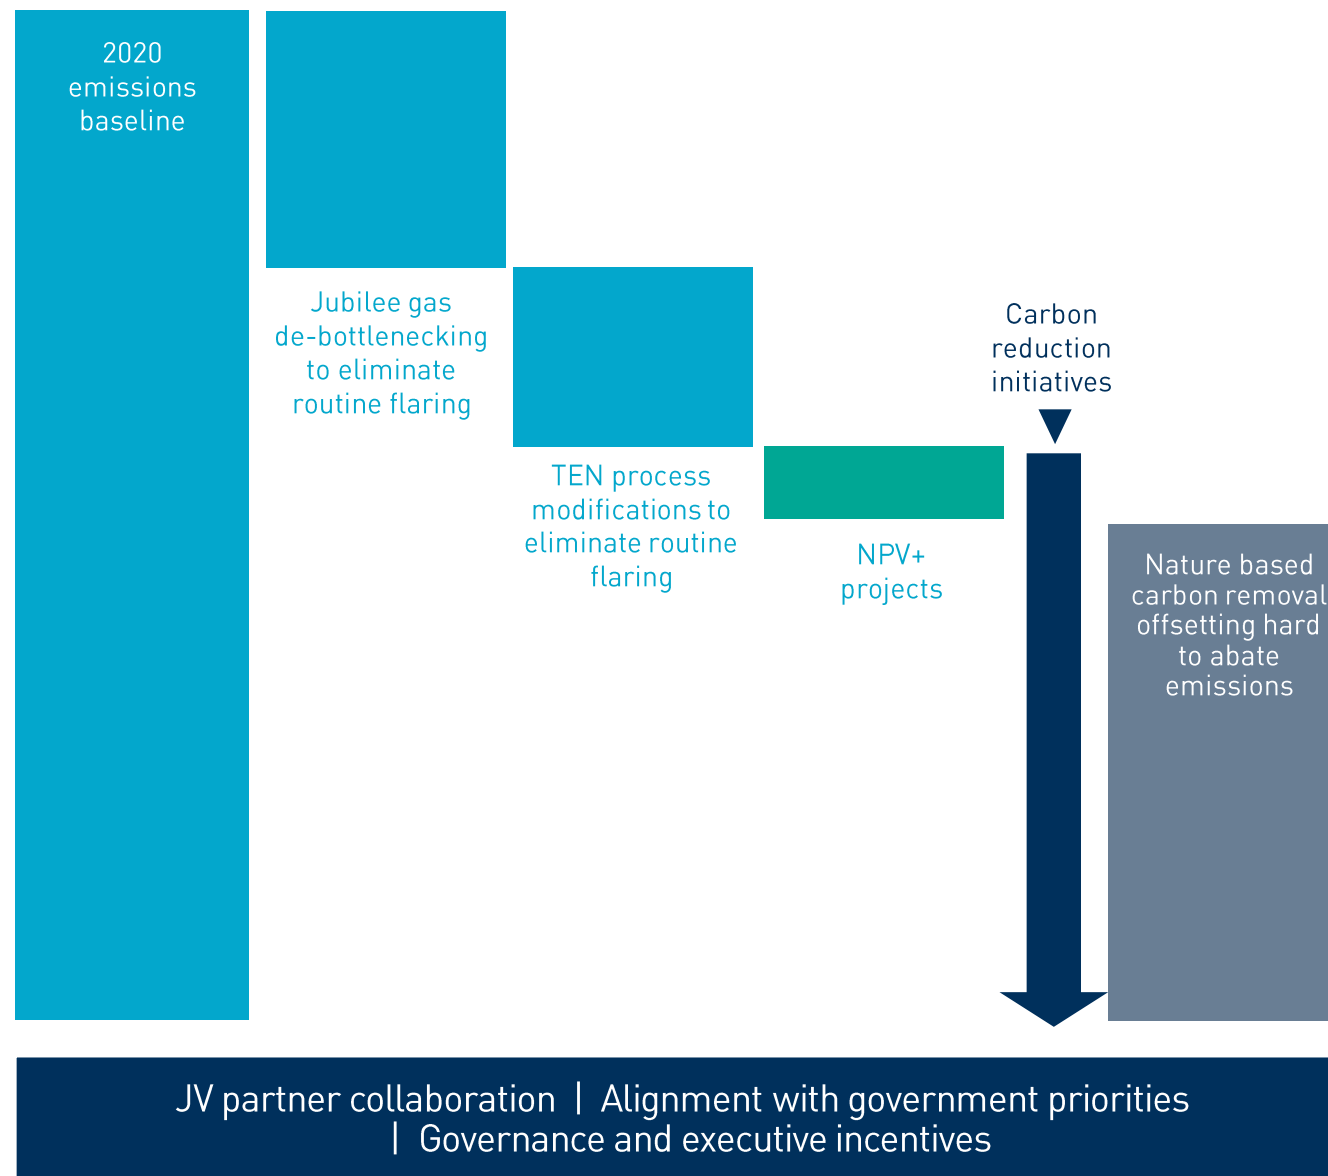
2020 emissions baseline

Jubilee gas de-bottlenecking to eliminate routine flaring

TEN process modifications to eliminate routine flaring

NPV+ projects

Carbon reduction initiatives

Nature based carbon removal offsetting hard to abate emissions

JV partner collaboration | Alignment with government priorities | Governance and executive incentives